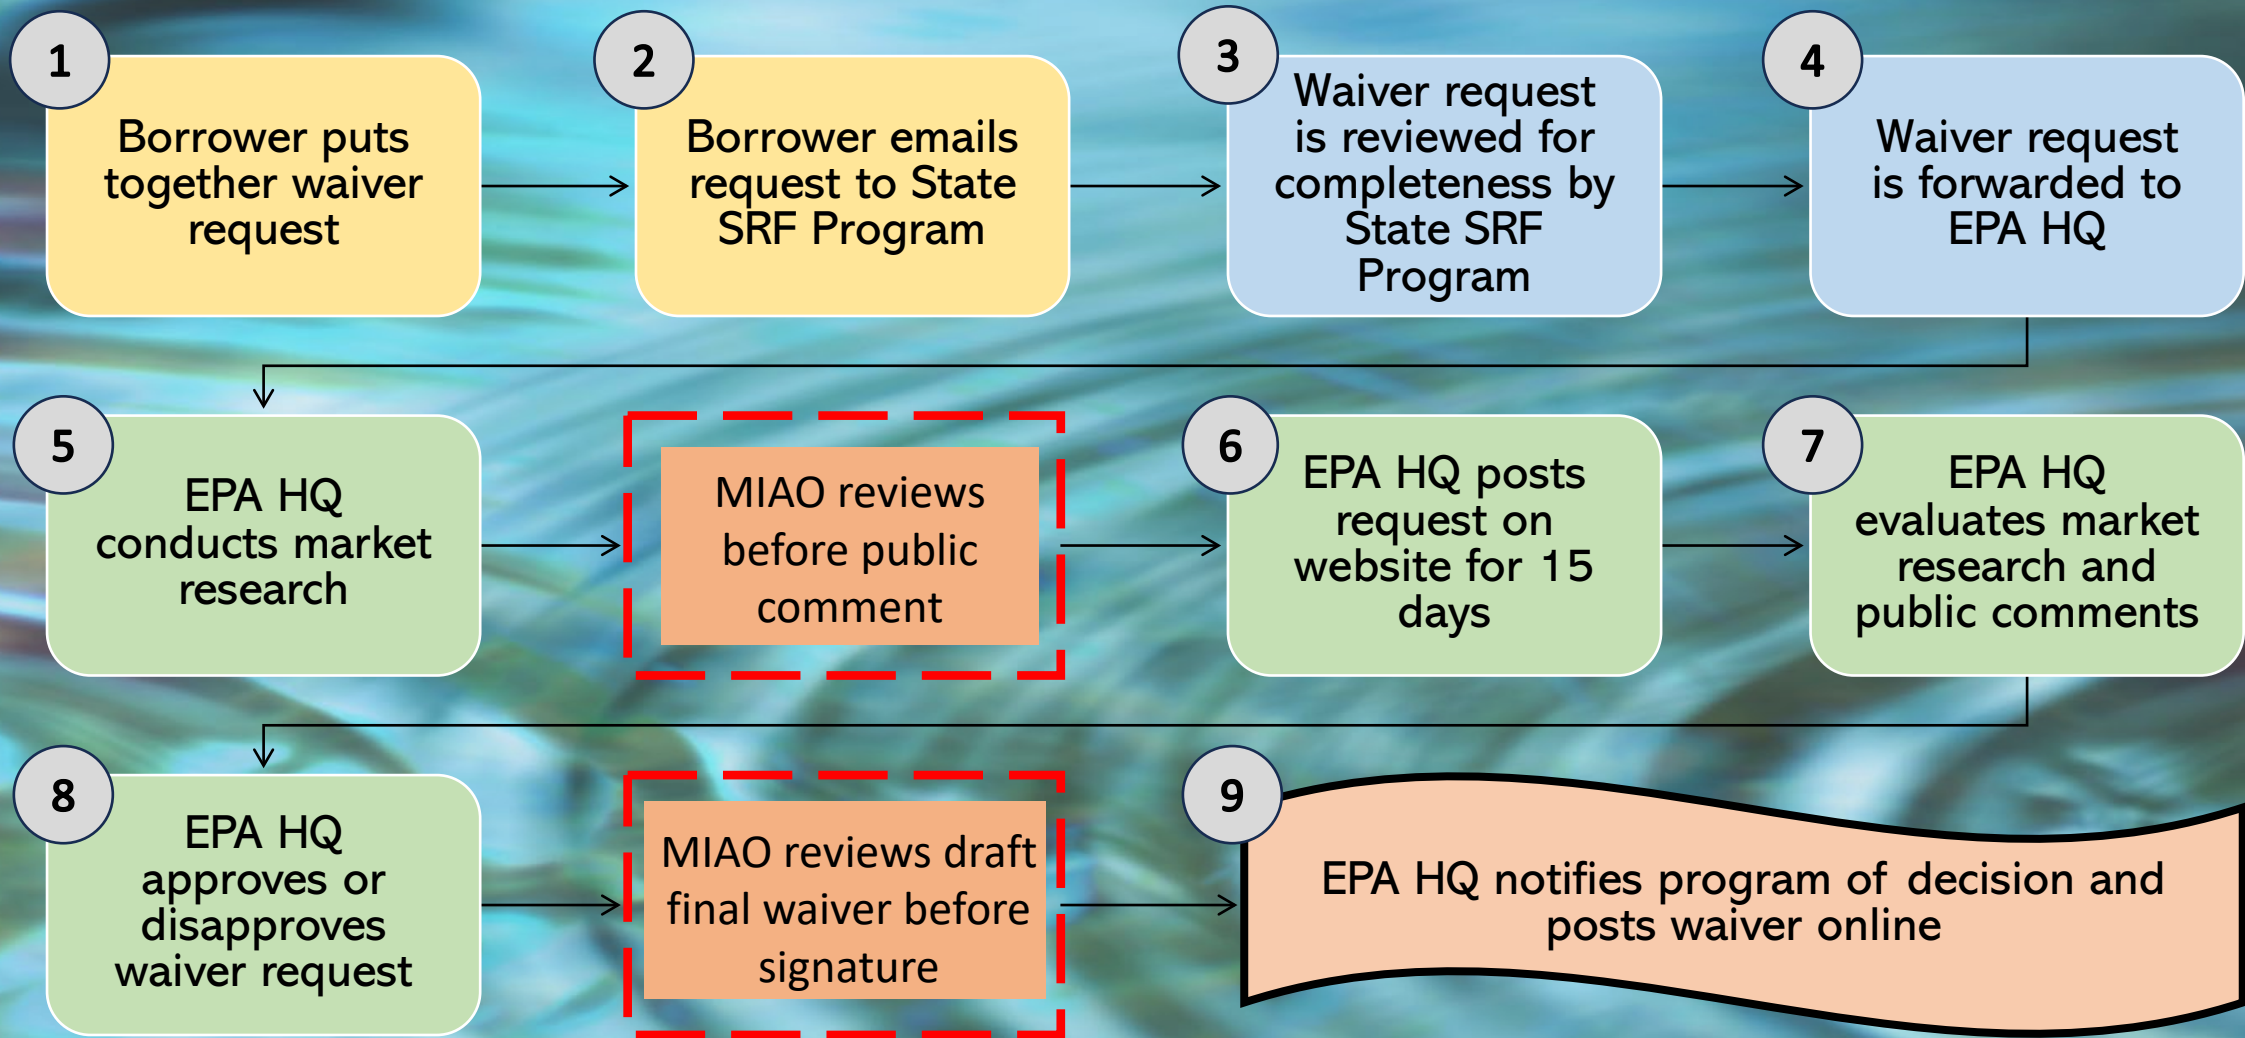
1
Borrower puts together waiver request

2
Borrower emails request to State SRF Program

3
Waiver request is reviewed for completeness by State SRF Program

4
Waiver request is forwarded to EPA HQ

5
EPA HQ conducts market research

MIAO reviews before public comment

6
EPA HQ posts request on website for 15 days

7
EPA HQ evaluates market research and public comments

8
EPA HQ approves or disapproves waiver request

MIAO reviews draft final waiver before signature

9
EPA HQ notifies program of decision and posts waiver online